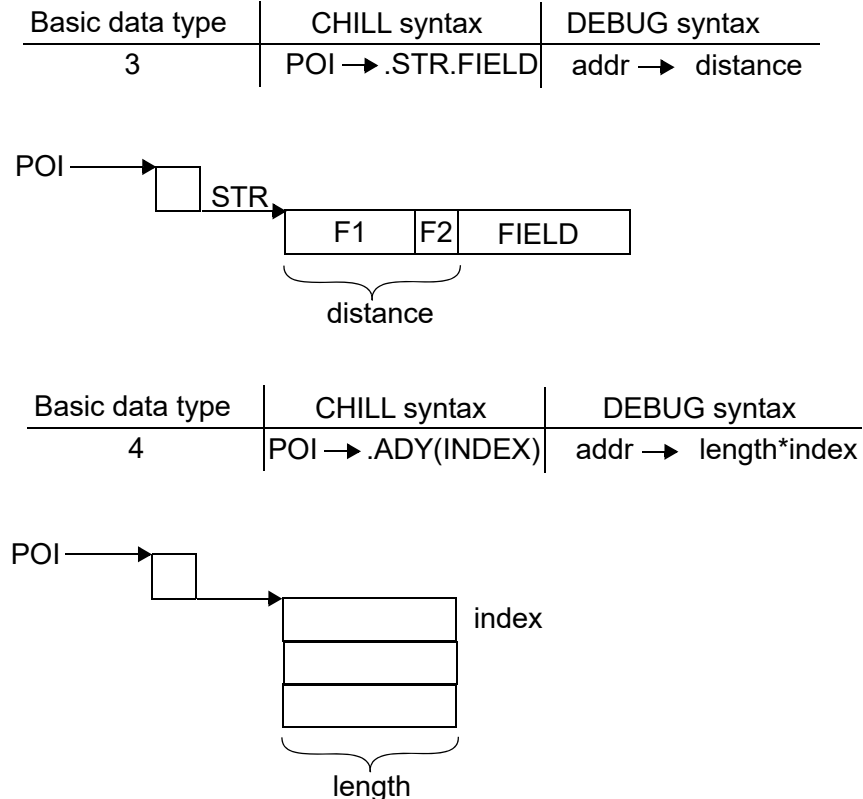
| Basic data type | CHILL syntax | DEBUG syntax |
|---|---|---|
| 3 | POI → .STR.FIELD | addr → distance |

POI

STR

F1 F2 FIELD

distance

| Basic data type | CHILL syntax | DEBUG syntax |
|---|---|---|
| 4 | POI → .ADY(INDEX) | addr → length*index |

POI

index

length